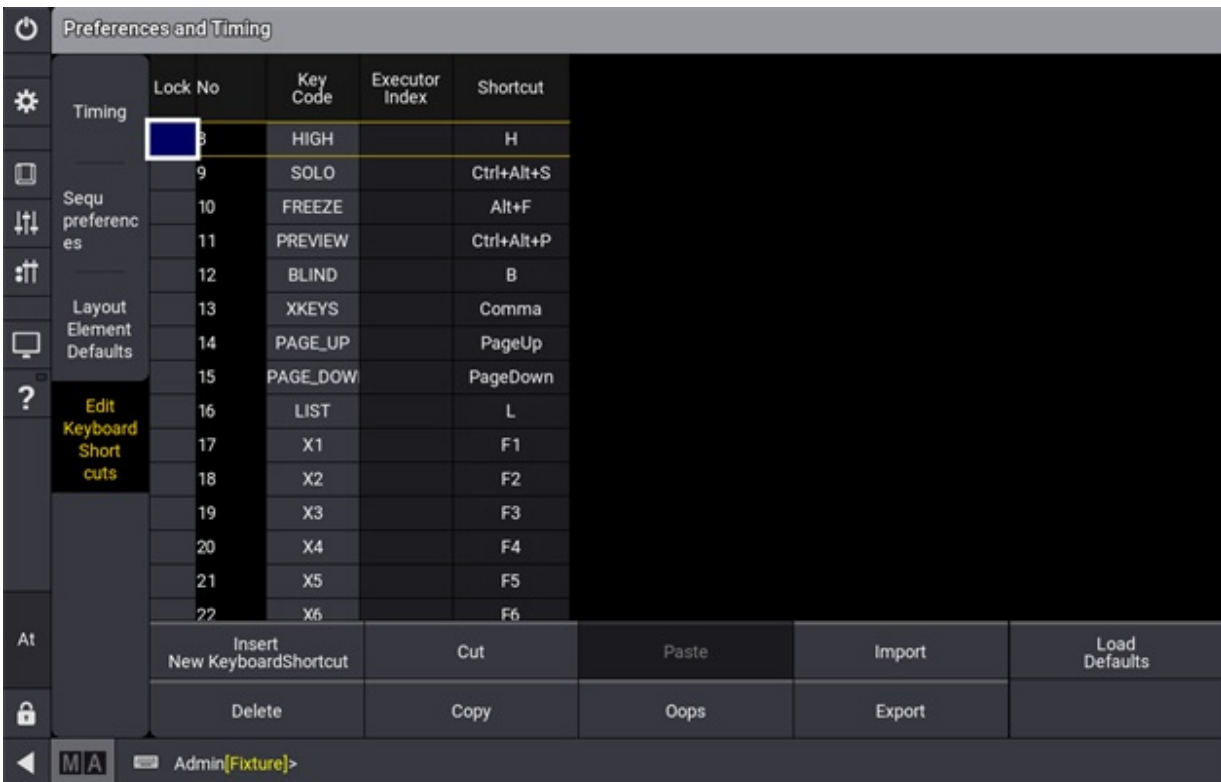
Preferences and Timing

Timing

Sequ preferenc es

Layout Element Defaults

Edit Keyboard Short cuts

?

At

| Lock | No | Key Code | Executor Index | Shortcut |
|---|---|---|---|---|
| | 8 | HIGH | | H |
| | 9 | SOLO | | Ctrl+Alt+S |
| | 10 | FREEZE | | Alt+F |
| | 11 | PREVIEW | | Ctrl+Alt+P |
| | 12 | BLIND | | B |
| | 13 | XKEYS | | Comma |
| | 14 | PAGE_UP | | PageUp |
| | 15 | PAGE_DOW | | PageDown |
| | 16 | LIST | | L |
| | 17 | X1 | | F1 |
| | 18 | X2 | | F2 |
| | 19 | X3 | | F3 |
| | 20 | X4 | | F4 |
| | 21 | X5 | | F5 |
| | 22 | X6 | | F6 |

Insert New KeyboardShortcut
Cut
Paste
Import
Load Defaults
Delete
Copy
Oops
Export

MA
Admin[Fixture]>